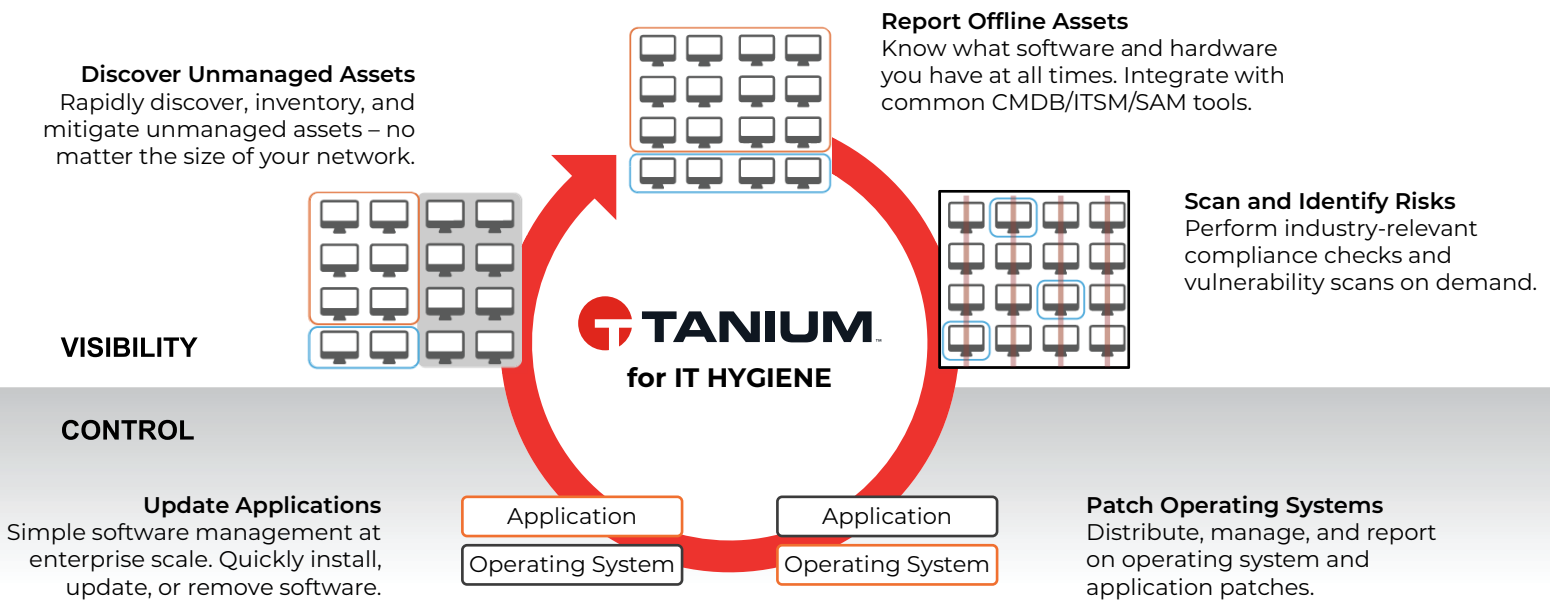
**Report Offline Assets**
Know what software and hardware you have at all times. Integrate with common CMDB/ITSM/SAM tools.

**Discover Unmanaged Assets**
Rapidly discover, inventory, and mitigate unmanaged assets – no matter the size of your network.

**Scan and Identify Risks**
Perform industry-relevant compliance checks and vulnerability scans on demand.

VISIBILITY

TANIUM™
for IT HYGIENE

CONTROL

**Update Applications**
Simple software management at enterprise scale. Quickly install, update, or remove software.

Application
Operating System

Application
Operating System

**Patch Operating Systems**
Distribute, manage, and report on operating system and application patches.